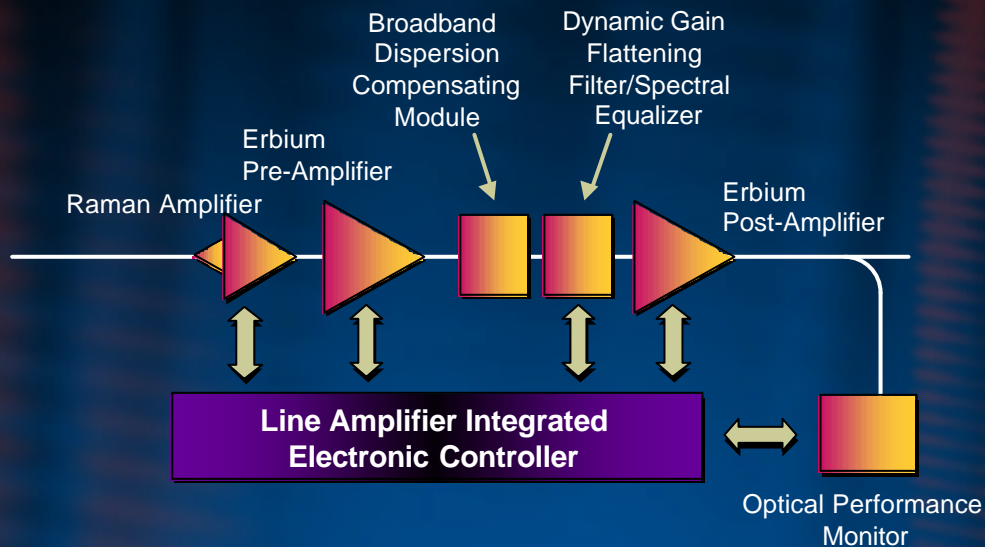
Broadband Dispersion Compensating Module

Dynamic Gain Flattening Filter/Spectral Equalizer

Erbium Pre-Amplifier

Raman Amplifier

Erbium Post-Amplifier

Line Amplifier Integrated Electronic Controller

Optical Performance Monitor